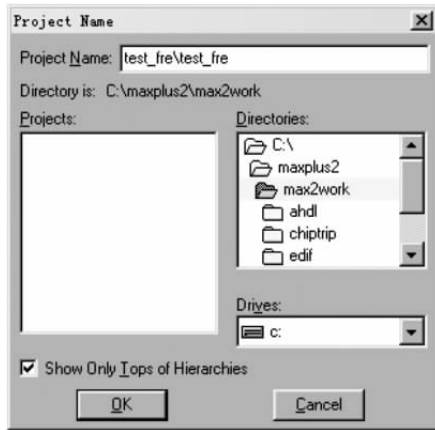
Project Name

×

Project Name: test_fre\test_fre

Directory is: C:\maxplus2\max2work

Projects:

Directories:

C:\
maxplus2
max2work
ahdl
chiptrip
edif

Drives:

c:

Show Only Tops of Hierarchies

OK

Cancel